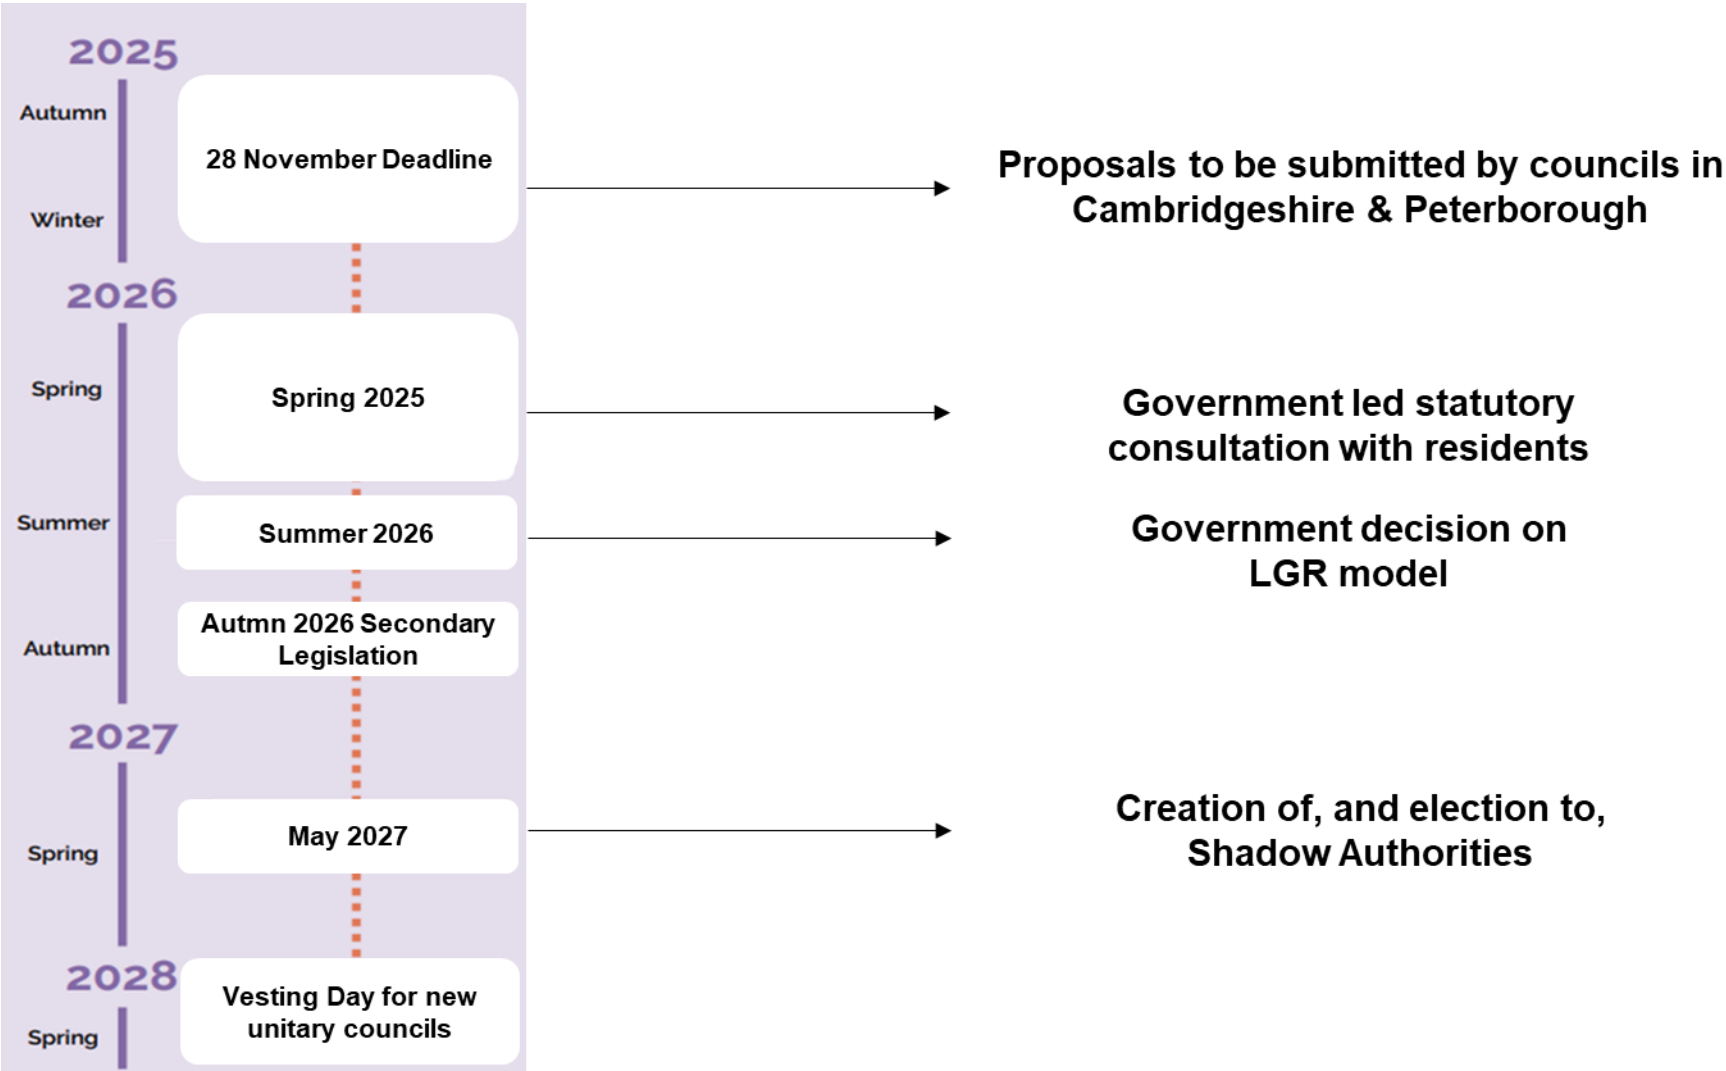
2025

Autumn

28 November Deadline

Winter

Proposals to be submitted by councils in Cambridgeshire & Peterborough

2026

Spring

Spring 2025

Government led statutory consultation with residents

Summer

Summer 2026

Government decision on LGR model

Autumn

Autmn 2026 Secondary Legislation

2027

Spring

May 2027

Creation of, and election to, Shadow Authorities

2028

Spring

Vesting Day for new unitary councils